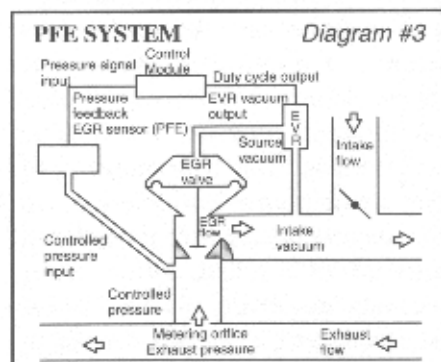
PFE SYSTEM

Diagram #3

Pressure signal input

Control Module

Duty cycle output

Pressure feedback EGR sensor (PFE)

EVR vacuum output

E V R

Source vacuum

Intake flow

EGR valve

EGR flow

Intake vacuum

Controlled pressure input

Controlled pressure

Metering orifice

Exhaust pressure

Exhaust flow